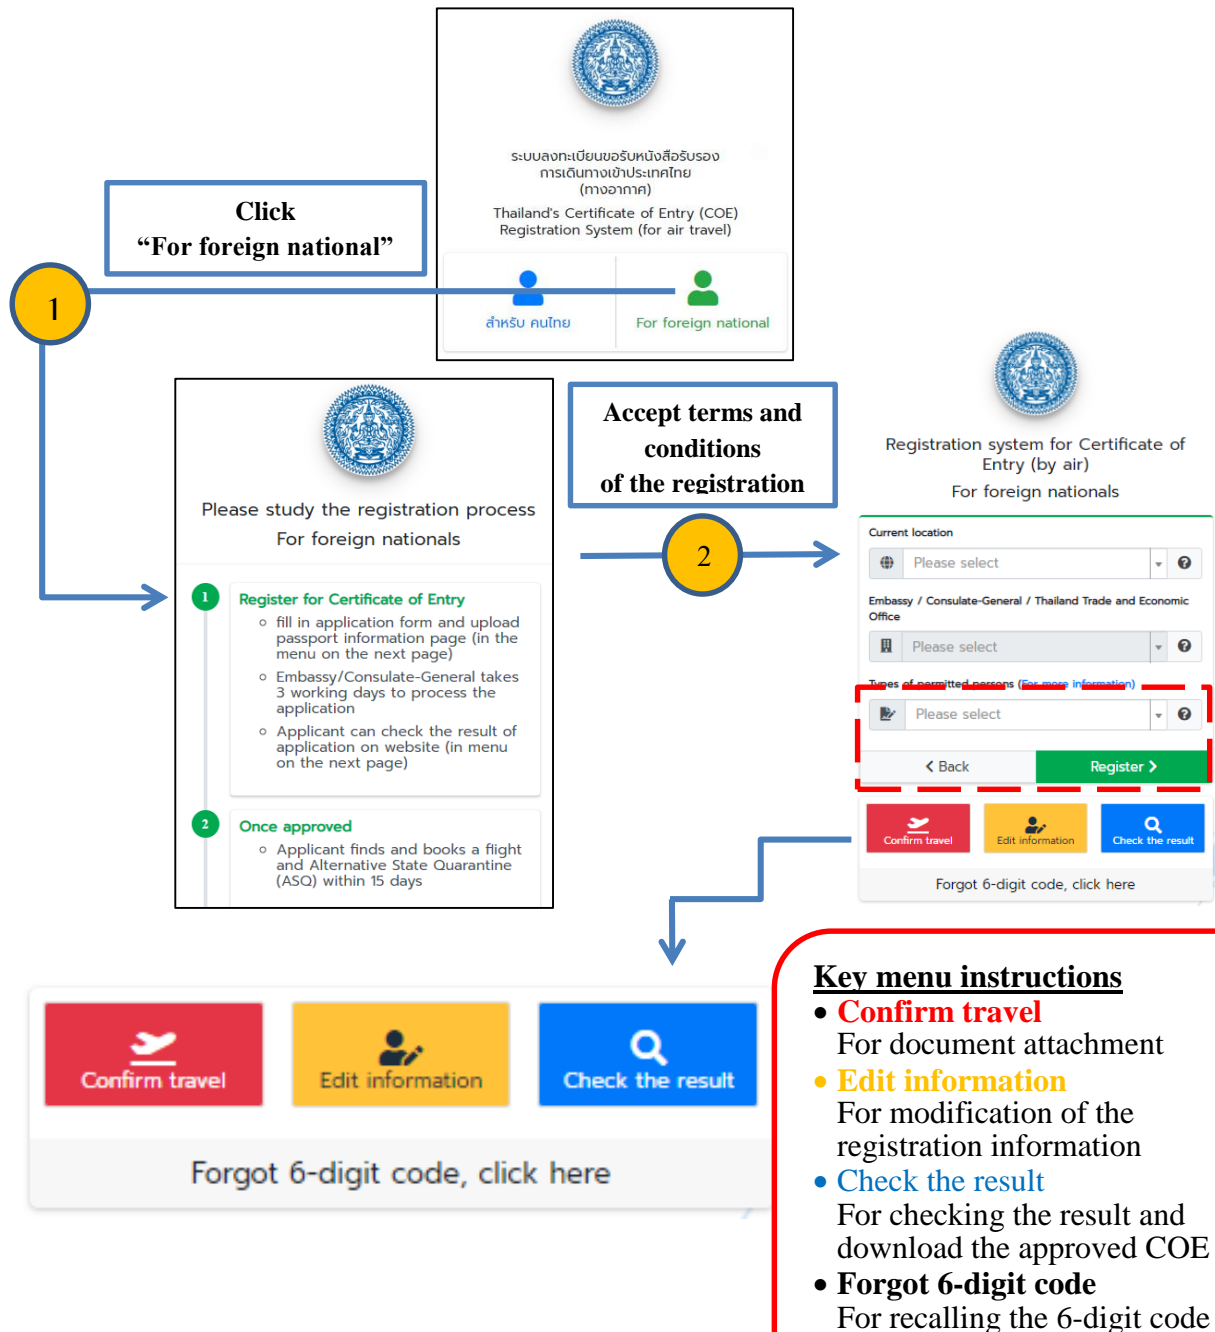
ระบบลงทะเบียนขอรับหนังสือรับรองการเดินทางเข้าประเทศไทย (ทางอากาศ)
Thailand's Certificate of Entry (COE) Registration System (for air travel)

Click
“For foreign national”

1

สำหรับ คนไทย

For foreign national

Please study the registration process
For foreign nationals

1 Register for Certificate of Entry
○ fill in application form and upload passport information page (in the menu on the next page)
○ Embassy/Consulate-General takes 3 working days to process the application
○ Applicant can check the result of application on website (in menu on the next page)

2 Once approved
○ Applicant finds and books a flight and Alternative State Quarantine (ASQ) within 15 days

Accept terms and conditions of the registration

2

Registration system for Certificate of Entry (by air)
For foreign nationals

Current location
Please select
Embassy / Consulate-General / Thailand Trade and Economic Office
Please select
Types of permitted persons (For more information)
Please select
Back
Register
Confirm travel
Edit information
Check the result
Forgot 6-digit code, click here

Confirm travel
Edit information
Check the result
Forgot 6-digit code, click here

Key menu instructions
• Confirm travel
For document attachment
• Edit information
For modification of the registration information
• Check the result
For checking the result and download the approved COE
• Forgot 6-digit code
For recalling the 6-digit code